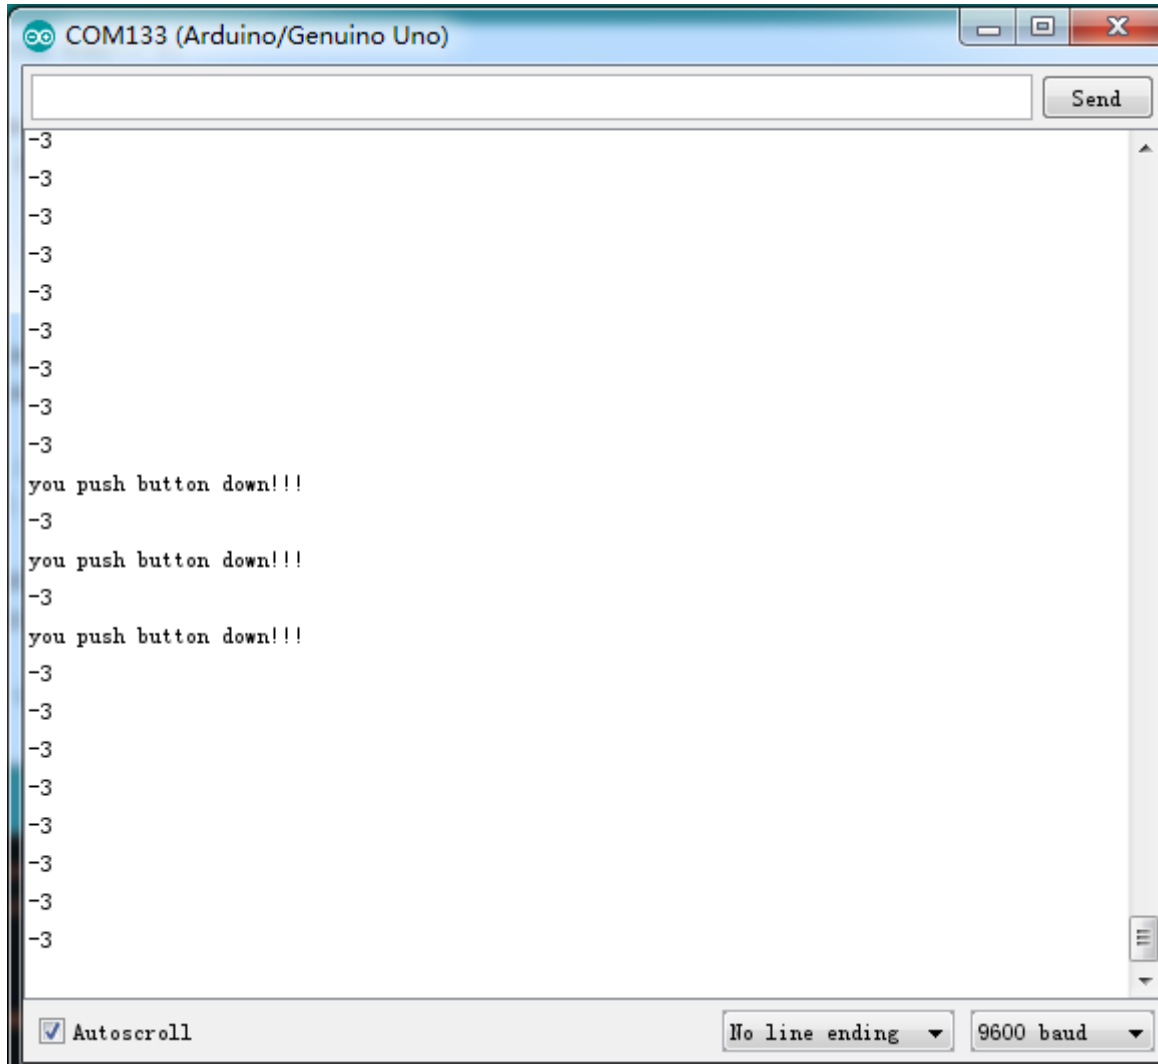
COM133 (Arduino/Genuino Uno)

Send

-3
-3
-3
-3
-3
-3
-3
-3
-3
you push button down!!!
-3
you push button down!!!
-3
you push button down!!!
-3
-3
-3
-3
-3
-3
-3
-3

Autoscroll

No line ending

9600 baud